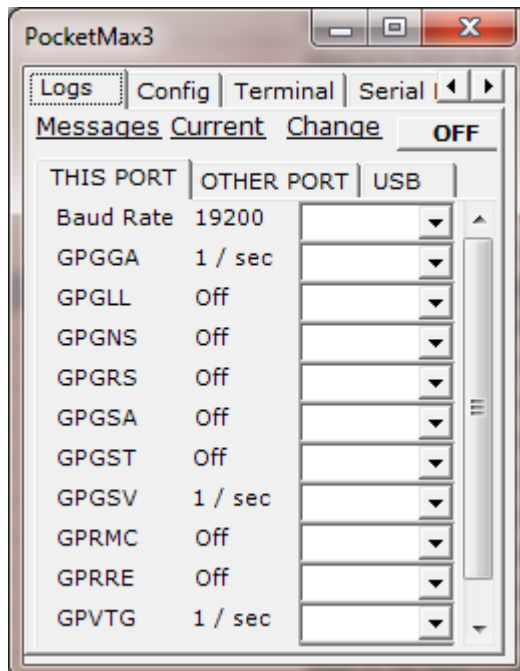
PocketMax3

Logs | Config | Terminal | Serial I

Messages Current Change OFF

THIS PORT | OTHER PORT | USB

| | |
|---|---|
| Baud Rate | 19200 |
| GPGGA | 1 / sec |
| GPGLL | Off |
| GPGNS | Off |
| GPGRS | Off |
| GPGSA | Off |
| GPGST | Off |
| GPGSV | 1 / sec |
| GPRMC | Off |
| GPRRE | Off |
| GPVTG | 1 / sec |